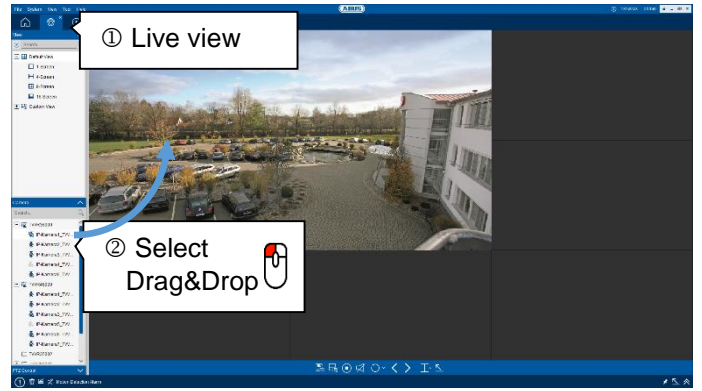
① Live view

② Select Drag&Drop

File System View Tool Help

ABUS

View

Search

Default View

1-Screen

4-Screen

9-Screen

16-Screen

Custom View

Camera

Search

IPcamera01_TW...

IPcamera02_TW...

IPcamera03_TW...

IPcamera04_TW...

IPcamera05_TW...

IPcamera01_TW...

IPcamera02_TW...

IPcamera03_TW...

IPcamera04_TW...

IPcamera05_TW...

PTZ Control

Motion Detection Alarm